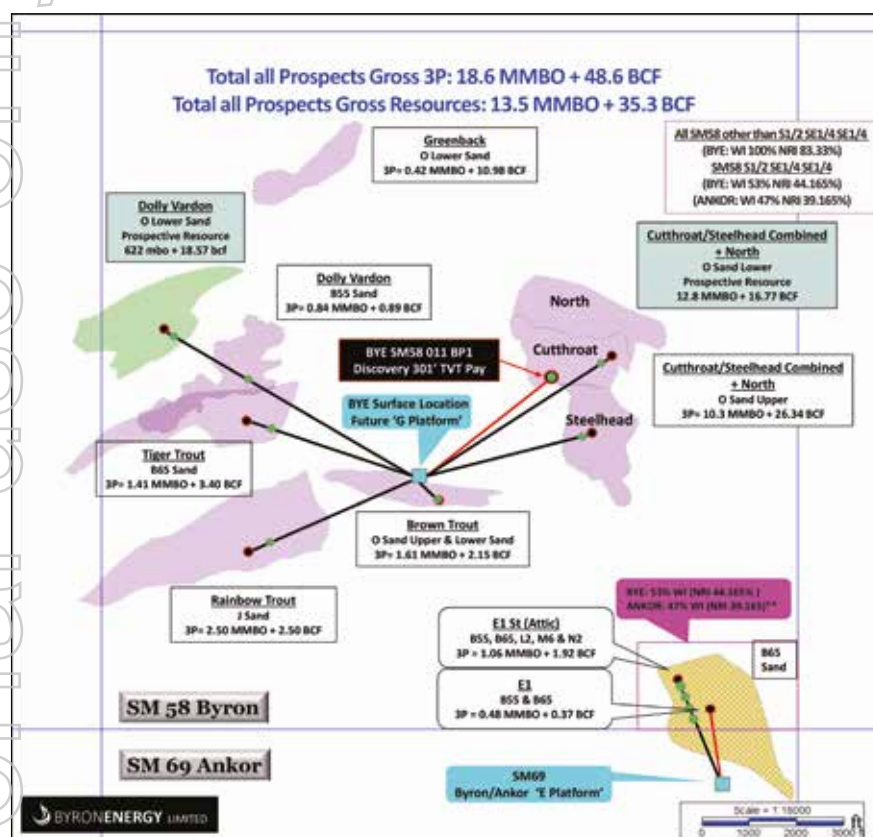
Total all Prospects Gross 3P: 18.6 MMBO + 48.6 BCF
Total all Prospects Gross Resources: 13.5 MMBO + 35.3 BCF

Greenback
O Lower Sand
3P= 0.42 MMBO + 10.98 BCF

All SM58 other than S1/2 SE1/4 SE1/4
(BYE: WI 100% NRI 83.33%)
SM58 S1/2 SE1/4 SE1/4
(BYE: WI 53% NRI 44.165%)
(ANKOR: WI 47% NRI 39.165%)

Dolly Vardon
O Lower Sand
Prospective Resource
622 mbo + 18.57 bcf

Cutthroat/Steelhead Combined + North
O Sand Lower
Prospective Resource
12.8 MMBO + 16.77 BCF

Dolly Vardon
B55 Sand
3P= 0.84 MMBO + 0.89 BCF

North

BYE SM58 011 BP1
Discovery 301' TVT Pay

Cutthroat

Cutthroat/Steelhead Combined + North
O Sand Upper
3P= 10.3 MMBO + 26.34 BCF

BYE Surface Location
Future 'G Platform'

Steelhead

Tiger Trout
B65 Sand
3P= 1.41 MMBO + 3.40 BCF

Brown Trout
O Sand Upper & Lower Sand
3P= 1.61 MMBO + 2.15 BCF

Rainbow Trout
J Sand
3P= 2.50 MMBO + 2.50 BCF

BYE: 53% WI (NRI 44.165%)
ANKOR: 47% WI (NRI 39.165%)**

E1 St (Attic)
B55, B65, L2, M6 & N2
3P = 1.06 MMBO + 1.92 BCF

B65
Sand

E1
B55 & B65
3P = 0.48 MMBO + 0.37 BCF

SM 58 Byron

SM 69 Ankor

SM69
Byron/Ankor 'E Platform'

BYRONENERGY LIMITED

Scale = 1:18000
0 1000 2000 3000 ft